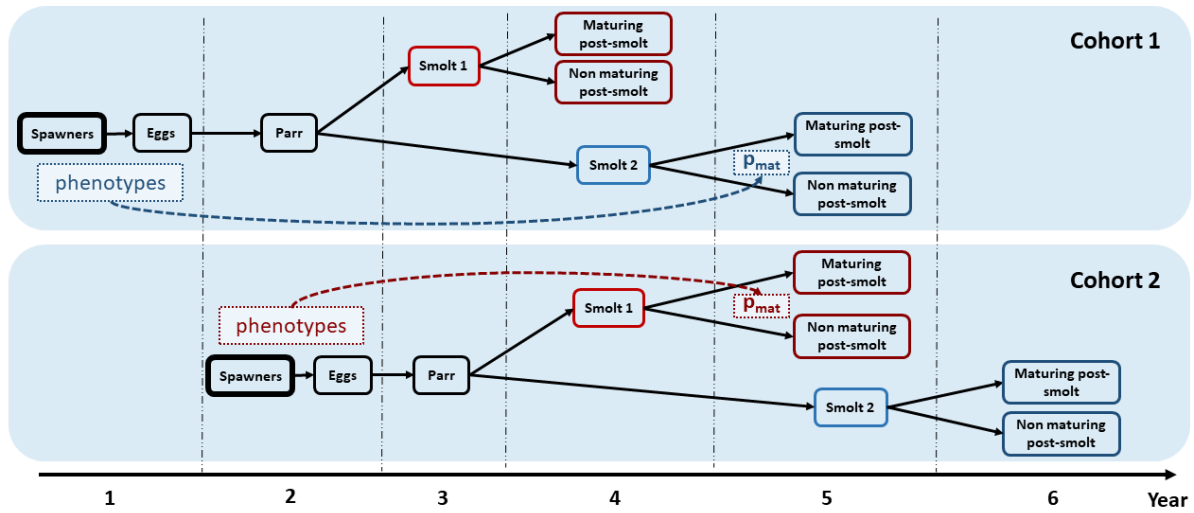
Cohort 1

Maturing post-smolt

Smolt 1

Non maturing post-smolt

Spawners

Eggs

Parr

Maturing post-smolt

Smolt 2

$p_{mat}$

phenotypes

Non maturing post-smolt

Cohort 2

Maturing post-smolt

$p_{mat}$

Smolt 1

phenotypes

Non maturing post-smolt

Spawners

Eggs

Parr

Maturing post-smolt

Smolt 2

Non maturing post-smolt

1

2

3

4

5

6

Year